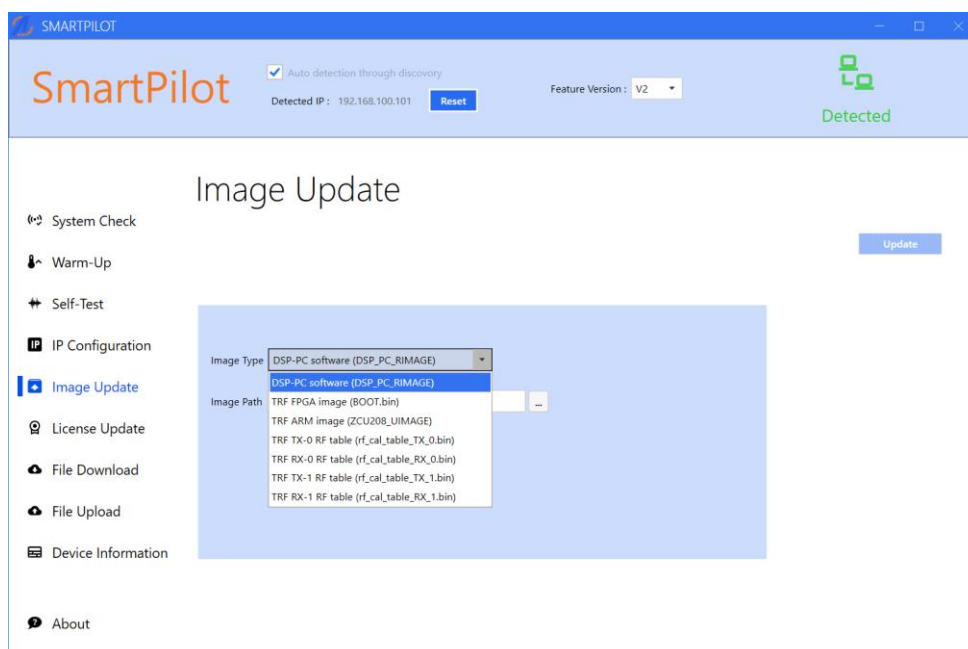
SMARTPILOT

SmartPilot

Auto detection through discovery

Detected IP : 192.168.100.101 Reset

Feature Version : V2

Detected

Image Update

System Check

Warm-Up

Self-Test

IP Configuration

Image Update

License Update

File Download

File Upload

Device Information

About

Update

Image Type DSP-PC software (DSP_PC_RIMAGE)

Image Path ...

DSP-PC software (DSP_PC_RIMAGE)
TRF FPGA image (BOOT.bin)
TRF ARM image (ZCU208_UIMAGE)
TRF TX-0 RF table (rf_cal_table_TX_0.bin)
TRF RX-0 RF table (rf_cal_table_RX_0.bin)
TRF TX-1 RF table (rf_cal_table_TX_1.bin)
TRF RX-1 RF table (rf_cal_table_RX_1.bin)